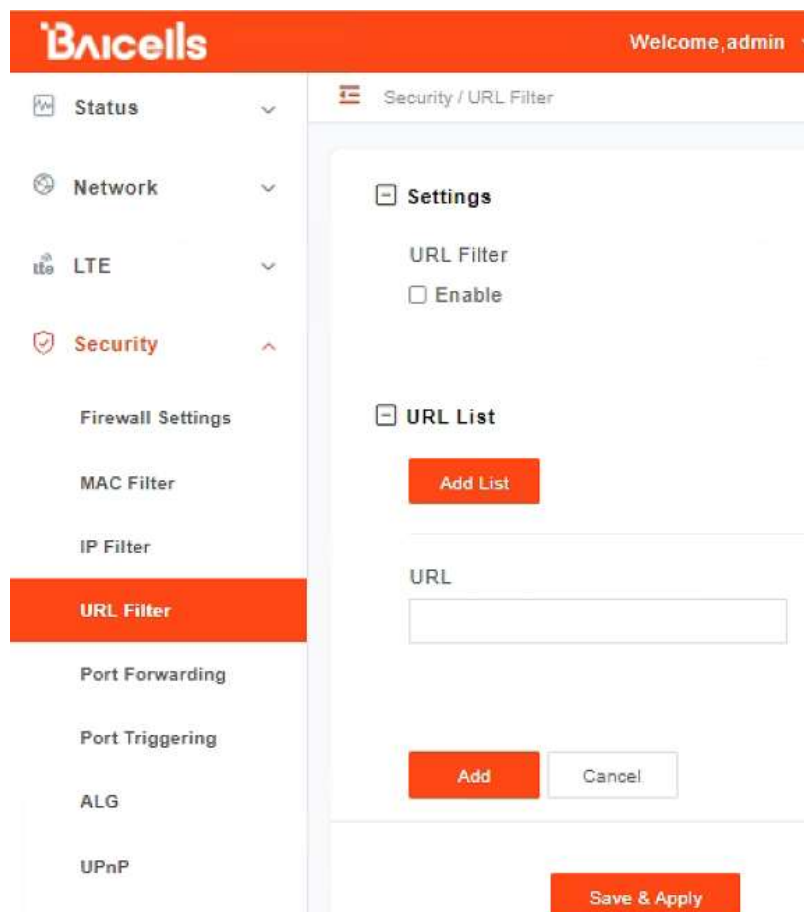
BAicells

Welcome,admin

Status

Network

LTE

Security

Firewall Settings

MAC Filter

IP Filter

URL Filter

Port Forwarding

Port Triggering

ALG

UPnP

Security / URL Filter

Settings

URL Filter

Enable

URL List

Add List

URL

Add

Cancel

Save & Apply